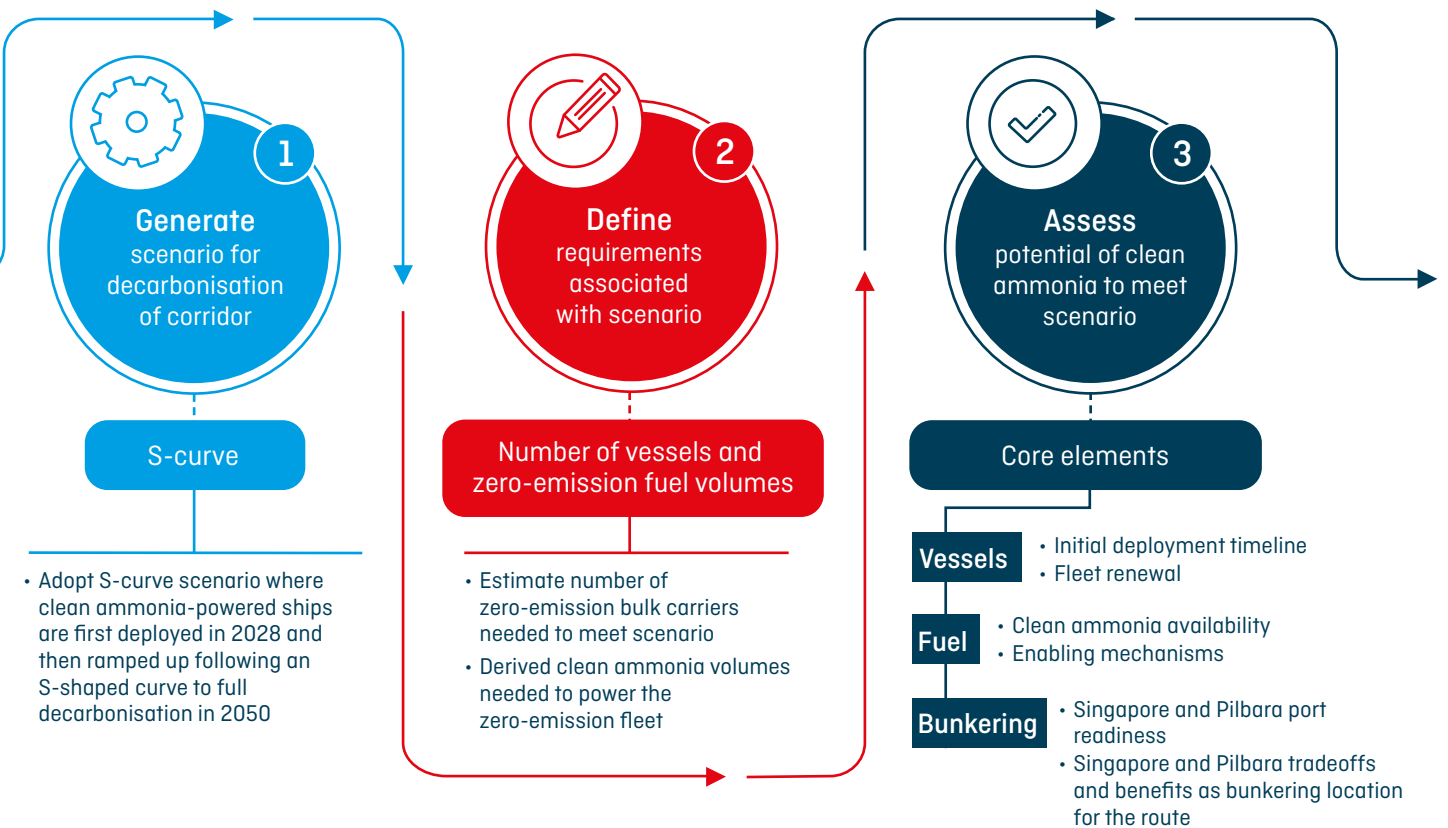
1

Generate
scenario for decarbonisation of corridor

S-curve

• Adopt S-curve scenario where clean ammonia-powered ships are first deployed in 2028 and then ramped up following an S-shaped curve to full decarbonisation in 2050

2

Define
requirements associated with scenario

Number of vessels and zero-emission fuel volumes

• Estimate number of zero-emission bulk carriers needed to meet scenario
• Derived clean ammonia volumes needed to power the zero-emission fleet

3

Assess
potential of clean ammonia to meet scenario

Core elements

Vessels
• Initial deployment timeline
• Fleet renewal

Fuel
• Clean ammonia availability
• Enabling mechanisms

Bunkering
• Singapore and Pilbara port readiness
• Singapore and Pilbara tradeoffs and benefits as bunkering location for the route